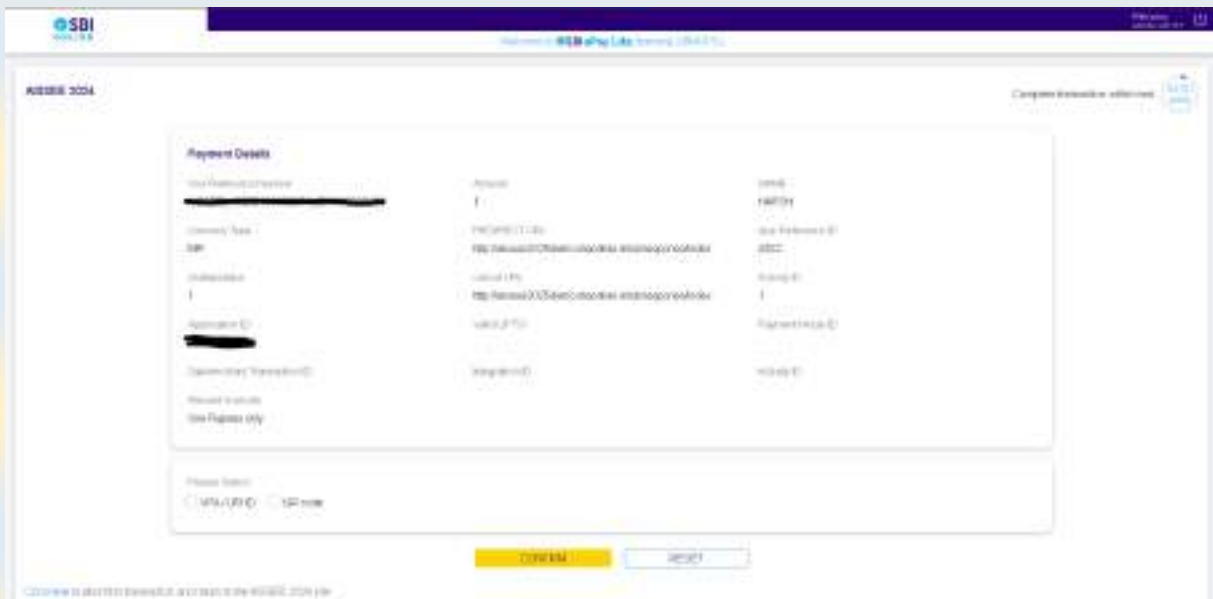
SBI

Welcome to SBI ePay Lite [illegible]

AISSEE 2024

Complete transaction within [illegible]

Payment Details

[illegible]

Amount
1

Name
HARSH

Currency Type
INR

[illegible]
http://aissee2025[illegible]

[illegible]
2022

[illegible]
1

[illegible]
http://aissee2025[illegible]

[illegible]
1

Application ID

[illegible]

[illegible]

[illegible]

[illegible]

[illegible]

Amount in words
One Rupees only

Please Select
VPA/UPI ID
QR code

CONFIRM
RESET

Click here to abort this transaction and return to the AISSEE 2024 site